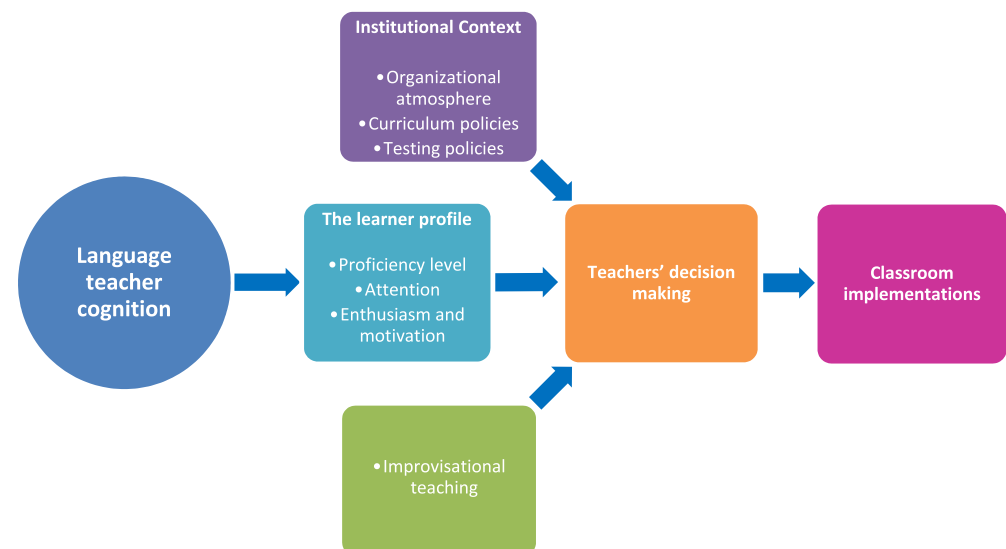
Institutional Context

• Organizational atmosphere
• Curriculum policies
• Testing policies

Language teacher cognition

The learner profile

• Proficiency level
• Attention
• Enthusiasm and motivation

Teachers' decision making

Classroom implementations

• Improvisational teaching